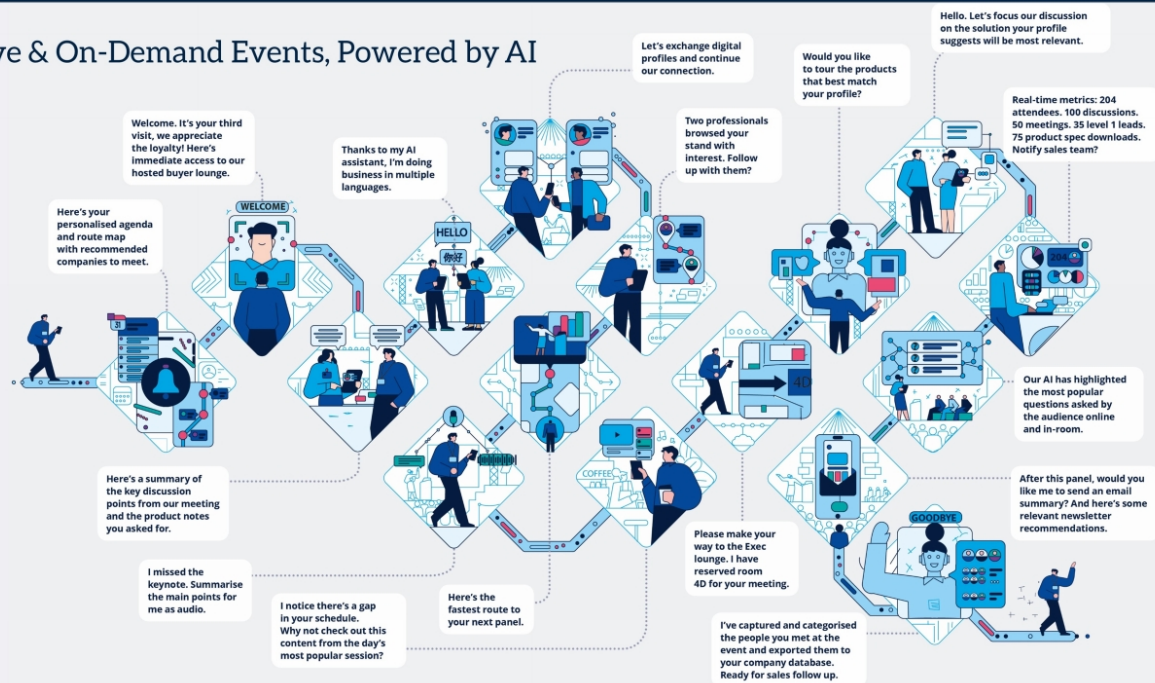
ve & On-Demand Events, Powered by AI

Let's exchange digital profiles and continue our connection.

Hello. Let's focus our discussion on the solution your profile suggests will be most relevant.

Would you like to tour the products that best match your profile?

Real-time metrics: 204 attendees. 100 discussions. 50 meetings. 35 level 1 leads. 75 product spec downloads. Notify sales team?

Welcome. It's your third visit, we appreciate the loyalty! Here's immediate access to our hosted buyer lounge.

Thanks to my AI assistant, I'm doing business in multiple languages.

Two professionals browsed your stand with interest. Follow up with them?

Here's your personalised agenda and route map with recommended companies to meet.

WELCOME

HELLO

你好

31

204

4D

COFFEE

Our AI has highlighted the most popular questions asked by the audience online and in-room.

Here's a summary of the key discussion points from our meeting and the product notes you asked for.

After this panel, would you like me to send an email summary? And here's some relevant newsletter recommendations.

GOODBYE

Please make your way to the Exec lounge. I have reserved room 4D for your meeting.

I missed the keynote. Summarise the main points for me as audio.

I notice there's a gap in your schedule. Why not check out this content from the day's most popular session?

Here's the fastest route to your next panel.

I've captured and categorised the people you met at the event and exported them to your company database. Ready for sales follow up.